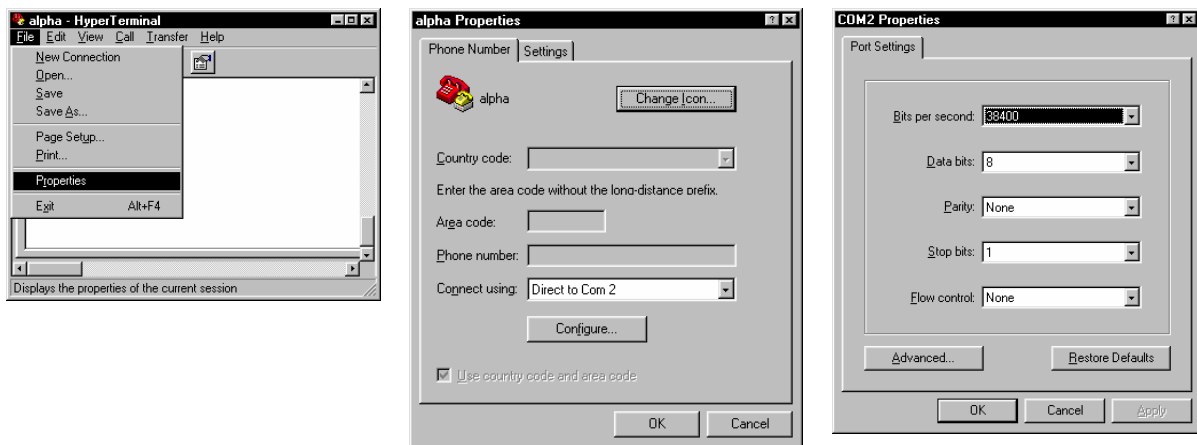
alpha - HyperTerminal

File Edit View Call Transfer Help

New Connection
Open...
Save
Save As...
Page Setup...
Print...
Properties
Exit Alt+F4

Displays the properties of the current session

alpha Properties

Phone Number | Settings

alpha

Change Icon...

Country code:

Enter the area code without the long-distance prefix.

Area code:

Phone number:

Connect using: Direct to Com 2

Configure...

Use country code and area code

OK Cancel

COM2 Properties

Port Settings

Bits per second: 38400

Data bits: 8

Parity: None

Stop bits: 1

Flow control: None

Advanced... Restore Defaults

OK Cancel Apply